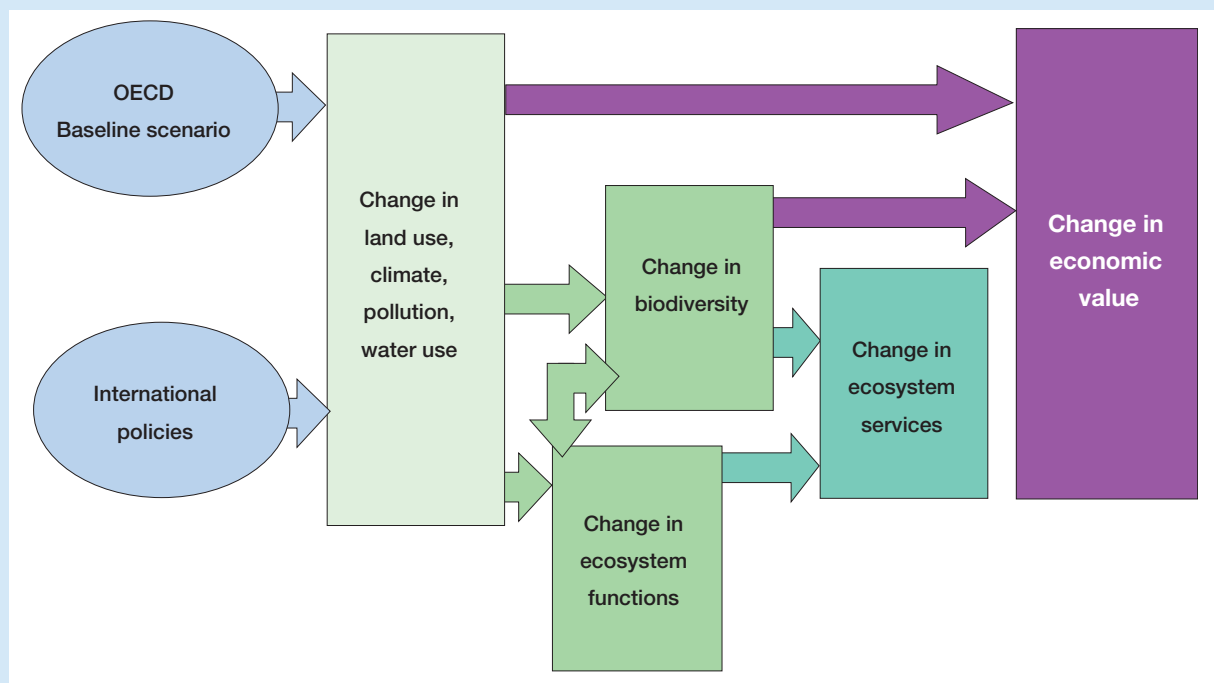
OECD
Baseline scenario

International policies

Change in land use, climate, pollution, water use

Change in biodiversity

Change in ecosystem functions

Change in ecosystem services

Change in economic value